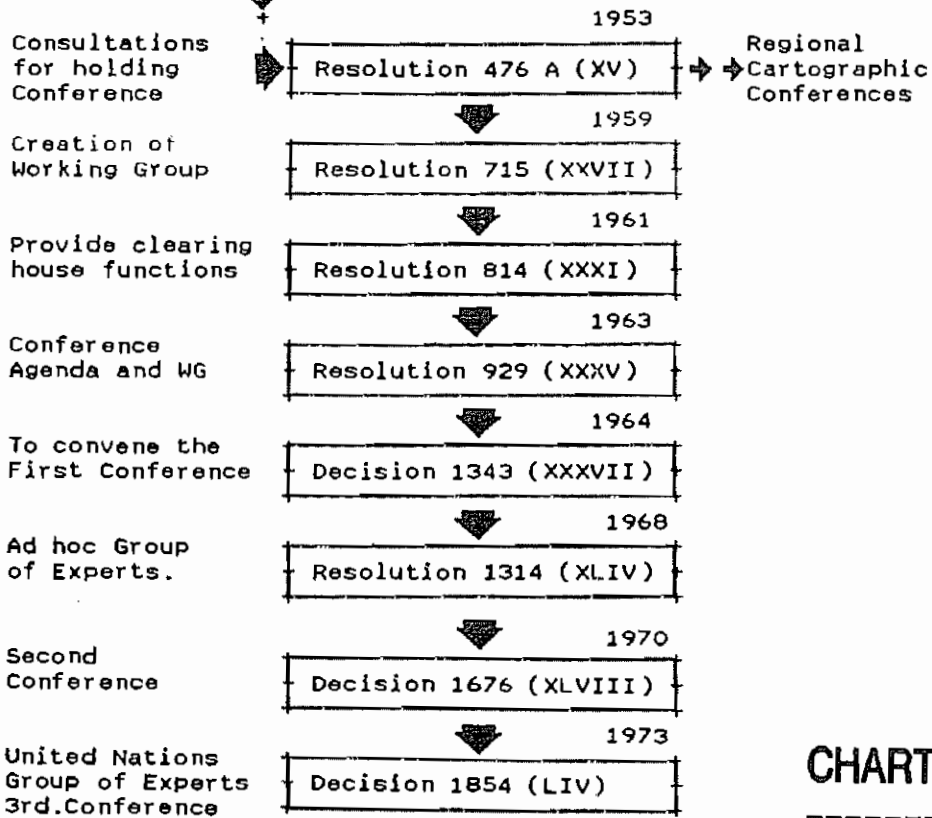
1953

Consultations for holding Conference

Resolution 476 A (XV)

Regional Cartographic Conferences

1959

Creation of Working Group

Resolution 715 (XXVII)

1961

Provide clearing house functions

Resolution 814 (XXXI)

1963

Conference Agenda and WG

Resolution 929 (XXXV)

1964

To convene the First Conference

Decision 1343 (XXXVII)

1968

Ad hoc Group of Experts.

Resolution 1314 (XLIV)

1970

Second Conference

Decision 1676 (XLVIII)

1973

United Nations Group of Experts 3rd.Conference

Decision 1854 (LIV)

CHART